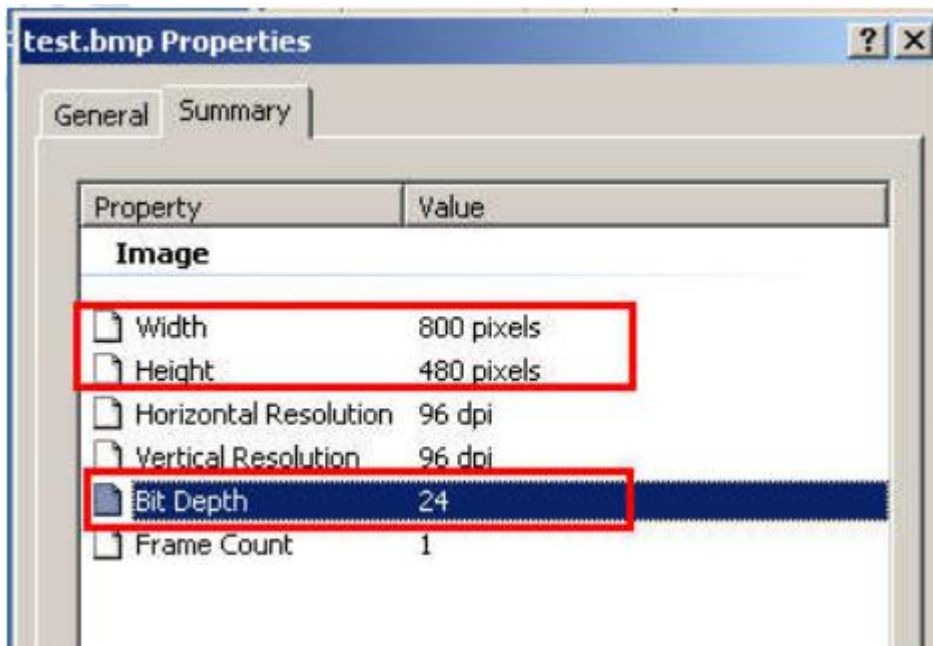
test.bmp Properties

?

General Summary

| Property | Value |
|---|---|
| Image | |
| Width | 800 pixels |
| Height | 480 pixels |
| Horizontal Resolution | 96 dpi |
| Vertical Resolution | 96 dpi |
| Bit Depth | 24 |
| Frame Count | 1 |